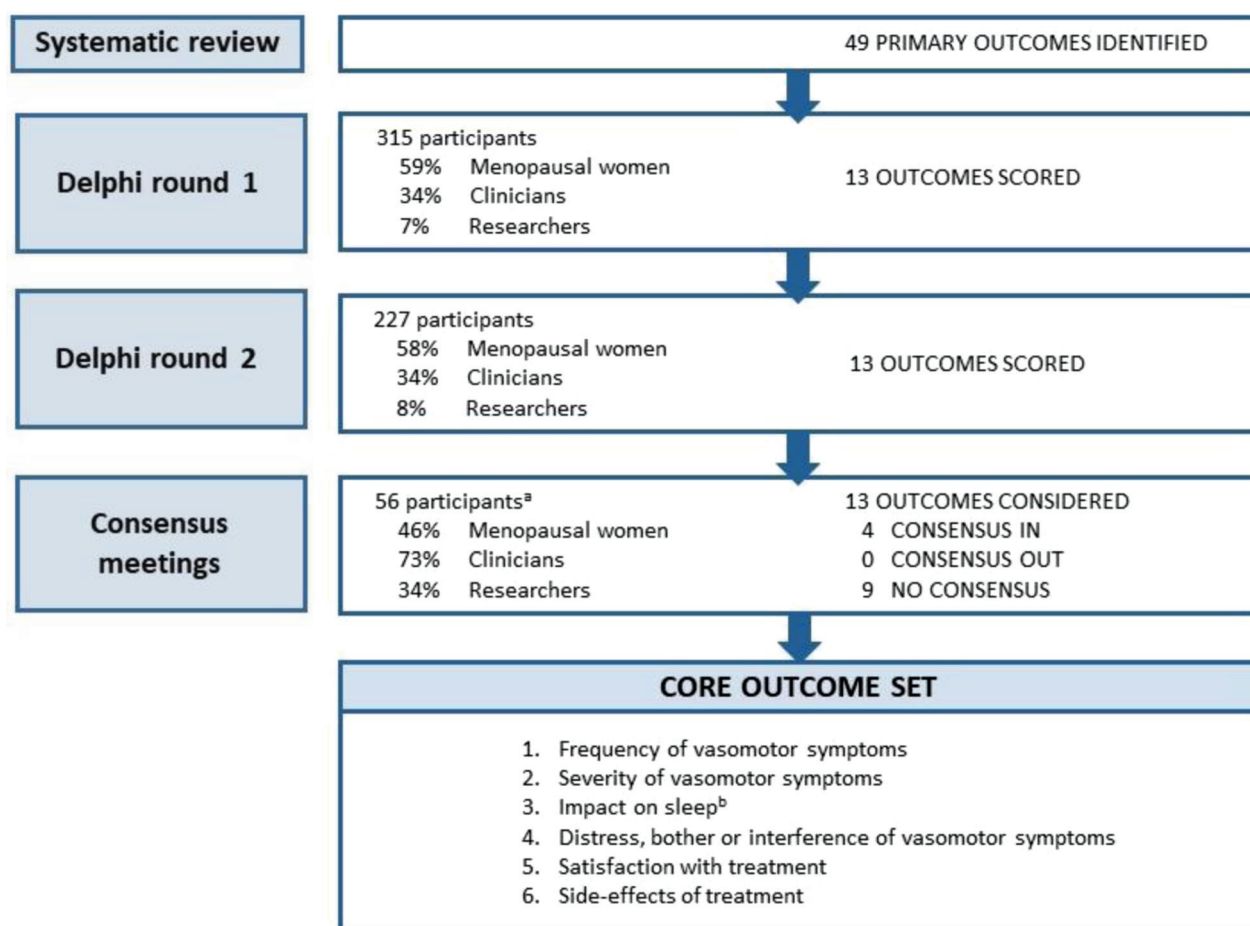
Systematic review

49 PRIMARY OUTCOMES IDENTIFIED

Delphi round 1

315 participants
59% Menopausal women
34% Clinicians
7% Researchers

13 OUTCOMES SCORED

Delphi round 2

227 participants
58% Menopausal women
34% Clinicians
8% Researchers

13 OUTCOMES SCORED

Consensus meetings

56 participants$^{a}$
46% Menopausal women
73% Clinicians
34% Researchers

13 OUTCOMES CONSIDERED
4 CONSENSUS IN
0 CONSENSUS OUT
9 NO CONSENSUS

CORE OUTCOME SET

1. Frequency of vasomotor symptoms
2. Severity of vasomotor symptoms
3. Impact on sleep$^{b}$
4. Distress, bother or interference of vasomotor symptoms
5. Satisfaction with treatment
6. Side-effects of treatment